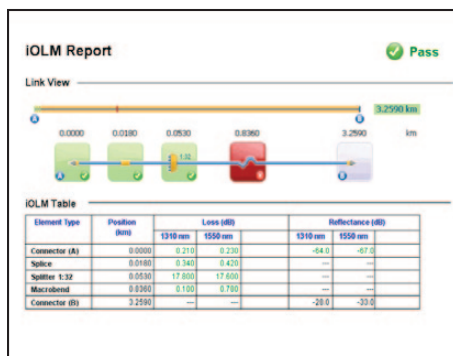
iOLM Report

Pass

Link View

3.2590 km

A

B

0.0000 0.0180 0.0530 0.8360 3.2590 km

1:32

A

B

iOLM Table

| Element Type | Position (km) | Loss (dB) 1310 nm | Loss (dB) 1550 nm | Reflectance (dB) 1310 nm | Reflectance (dB) 1550 nm |
|---|---|---|---|---|---|
| Connector (A) | 0.0000 | 0.210 | 0.230 | -64.0 | -67.0 |
| Splice | 0.0180 | 0.340 | 0.420 | — | — |
| Splitter 1:32 | 0.0530 | 17.600 | 17.600 | — | — |
| Macrobend | 0.8360 | 0.100 | 0.780 | — | — |
| Connector (B) | 3.2590 | — | — | -28.0 | -30.0 |